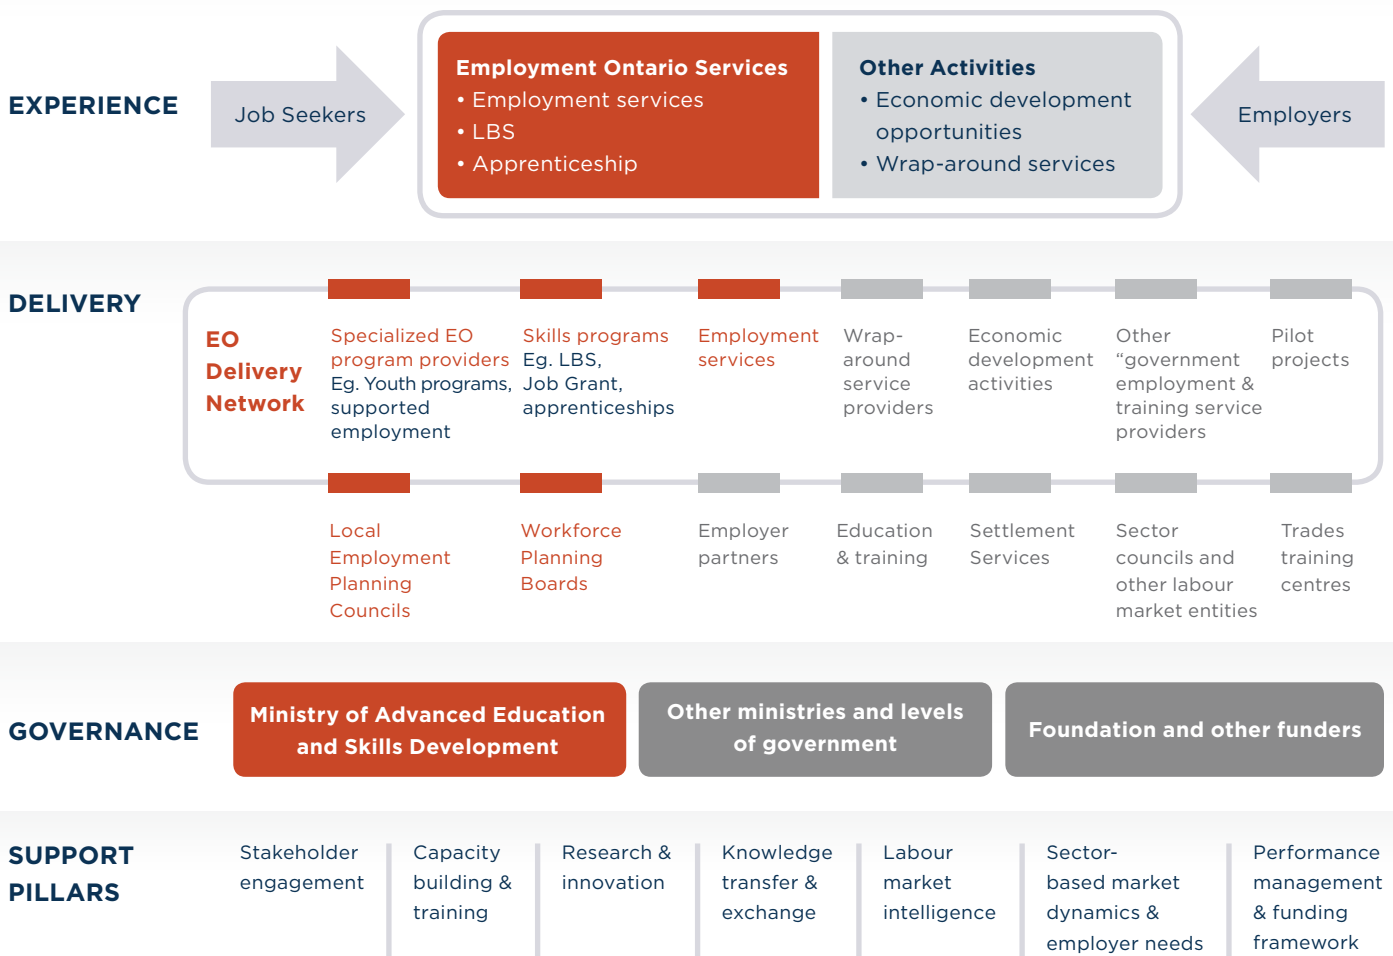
EXPERIENCE

Job Seekers

Employment Ontario Services
• Employment services
• LBS
• Apprenticeship

Other Activities
• Economic development opportunities
• Wrap-around services

Employers

DELIVERY

EO Delivery Network

Specialized EO program providers Eg. Youth programs, supported employment

Skills programs Eg. LBS, Job Grant, apprenticeships

Employment services

Wrap-around service providers

Economic development activities

Other "government employment & training service providers

Pilot projects

Local Employment Planning Councils

Workforce Planning Boards

Employer partners

Education & training

Settlement Services

Sector councils and other labour market entities

Trades training centres

GOVERNANCE

Ministry of Advanced Education and Skills Development

Other ministries and levels of government

Foundation and other funders

SUPPORT PILLARS

Stakeholder engagement

Capacity building & training

Research & innovation

Knowledge transfer & exchange

Labour market intelligence

Sector-based market dynamics & employer needs

Performance management & funding framework